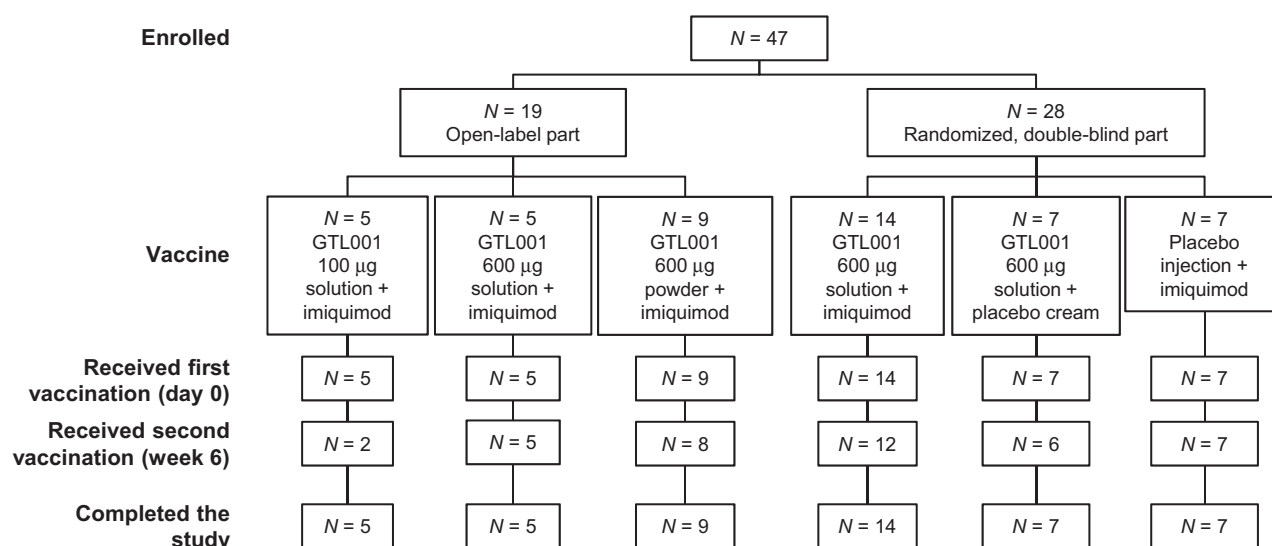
Enrolled

$N = 47$

$N = 19$
Open-label part

$N = 28$
Randomized, double-blind part

Vaccine

$N = 5$
GTL001
100 μg
solution +
imiquimod

$N = 5$
GTL001
600 μg
solution +
imiquimod

$N = 9$
GTL001
600 μg
powder +
imiquimod

$N = 14$
GTL001
600 μg
solution +
imiquimod

$N = 7$
GTL001
600 μg
solution +
placebo cream

$N = 7$
Placebo
injection +
imiquimod

Received first vaccination (day 0)

$N = 5$ | $N = 5$ | $N = 9$ | $N = 14$ | $N = 7$ | $N = 7$

Received second vaccination (week 6)

$N = 2$ | $N = 5$ | $N = 8$ | $N = 12$ | $N = 6$ | $N = 7$

Completed the study

$N = 5$ | $N = 5$ | $N = 9$ | $N = 14$ | $N = 7$ | $N = 7$